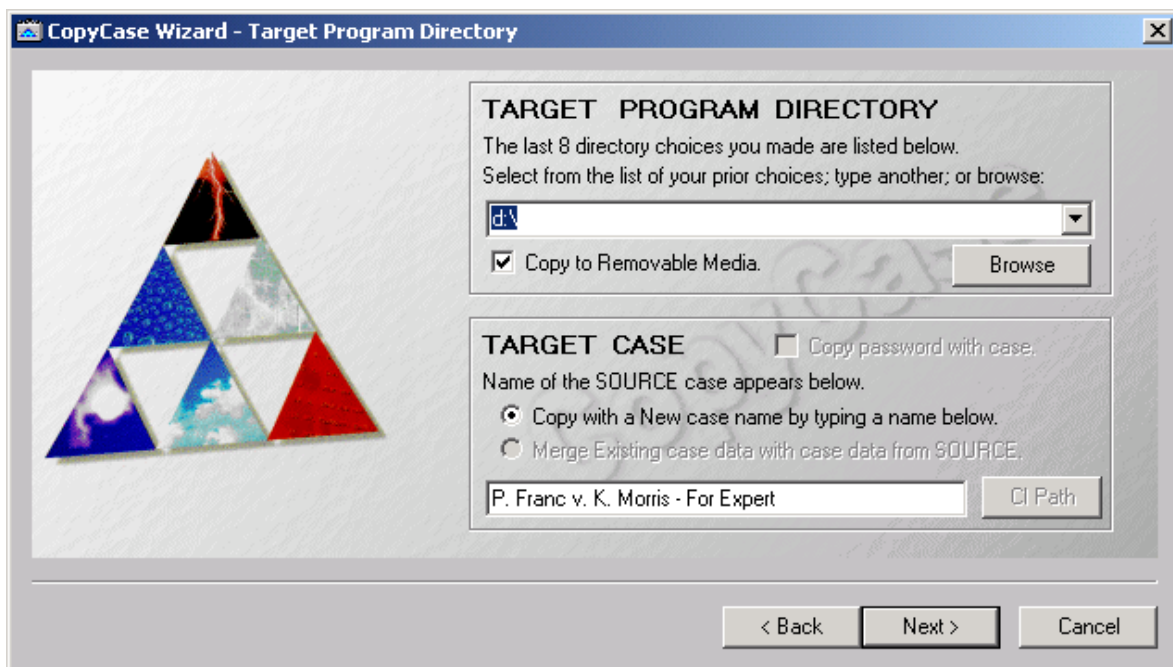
CopyCase Wizard - Target Program Directory

TARGET PROGRAM DIRECTORY

The last 8 directory choices you made are listed below.
Select from the list of your prior choices; type another; or browse:

d:\

Copy to Removable Media.

Browse

TARGET CASE

Copy password with case.

Name of the SOURCE case appears below.

Copy with a New case name by typing a name below.

Merge Existing case data with case data from SOURCE.

P. Franc v. K. Morris - For Expert

CI Path

< Back

Next >

Cancel